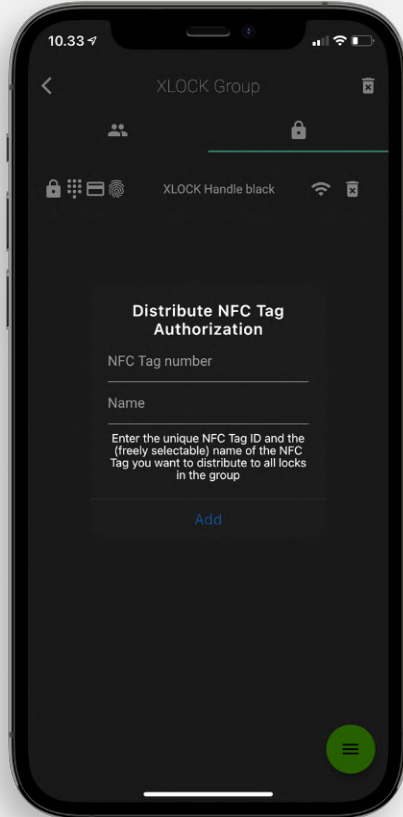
10.33

XLOCK Group

XLOCK Handle black

Distribute NFC Tag Authorization

NFC Tag number

Name

Enter the unique NFC Tag ID and the (freely selectable) name of the NFC Tag you want to distribute to all locks in the group

Add